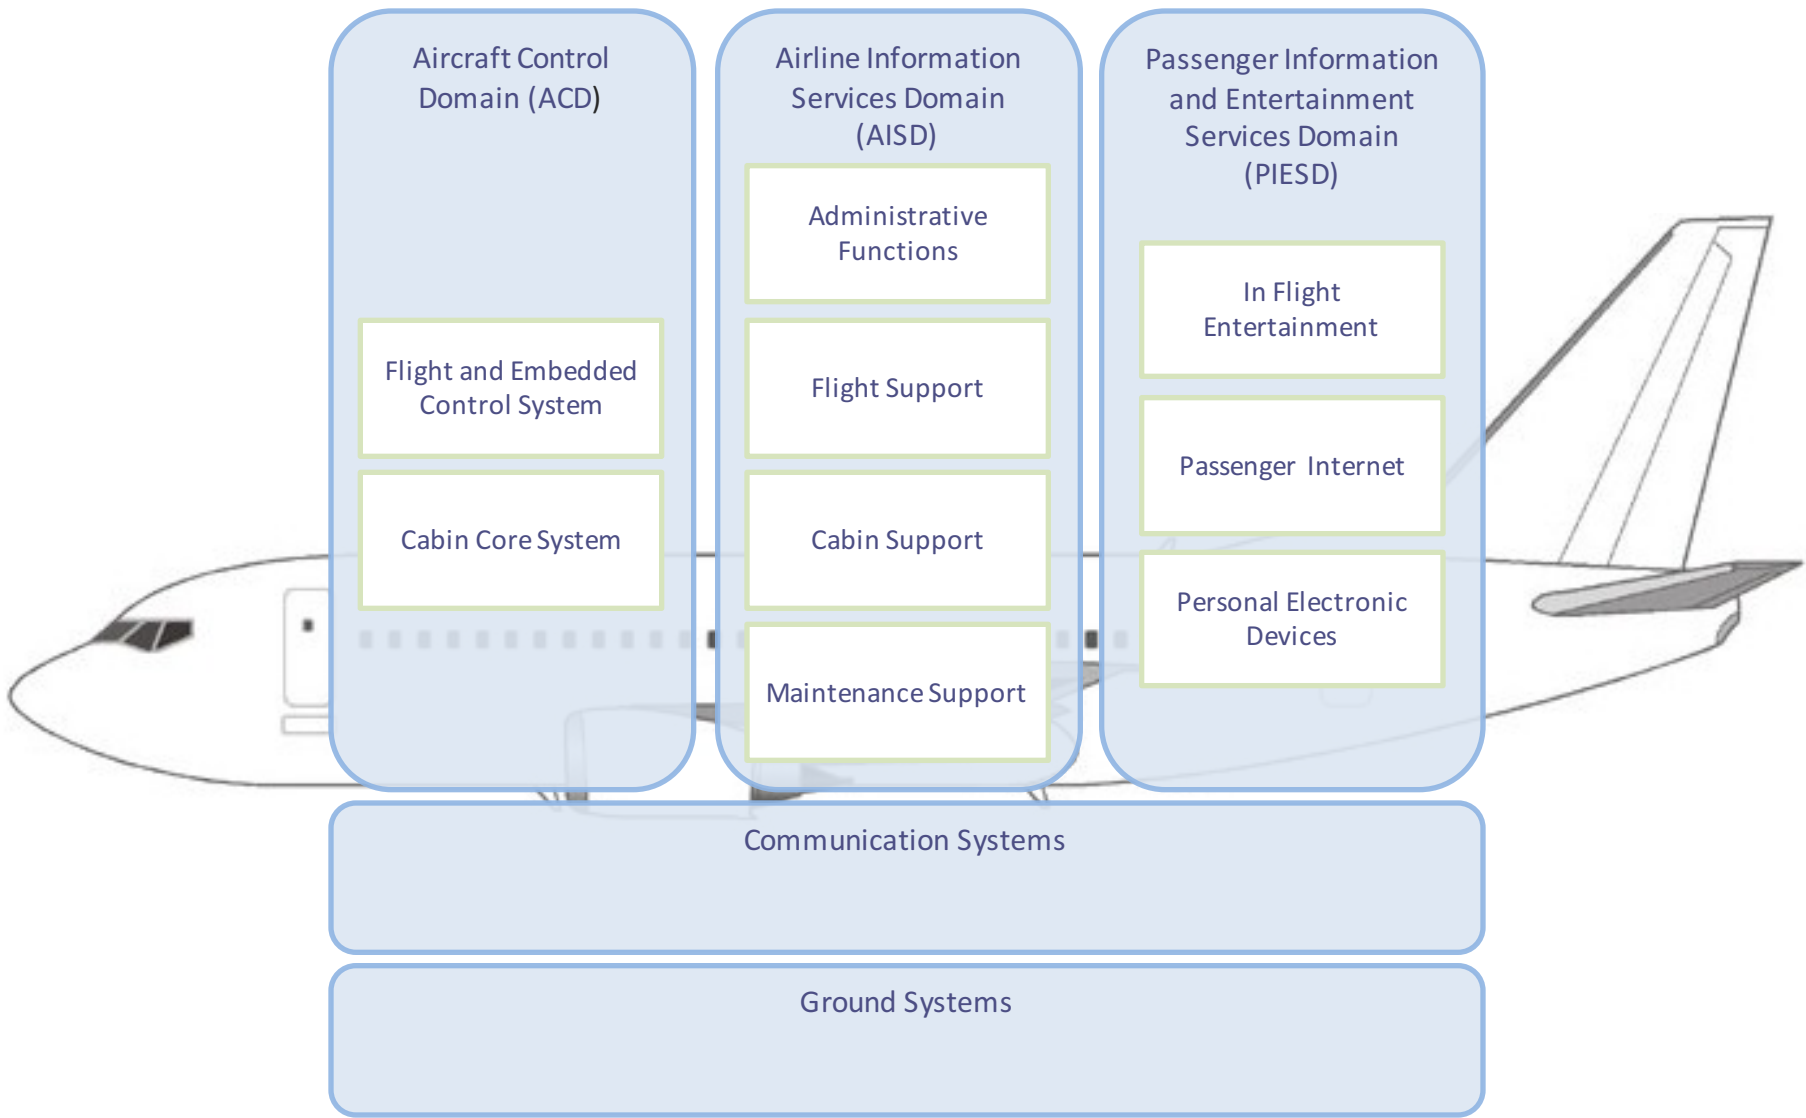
Aircraft Control Domain (ACD)

Flight and Embedded Control System

Cabin Core System

Airline Information Services Domain (AISD)

Administrative Functions

Flight Support

Cabin Support

Maintenance Support

Passenger Information and Entertainment Services Domain (PIESD)

In Flight Entertainment

Passenger Internet

Personal Electronic Devices

Communication Systems

Ground Systems